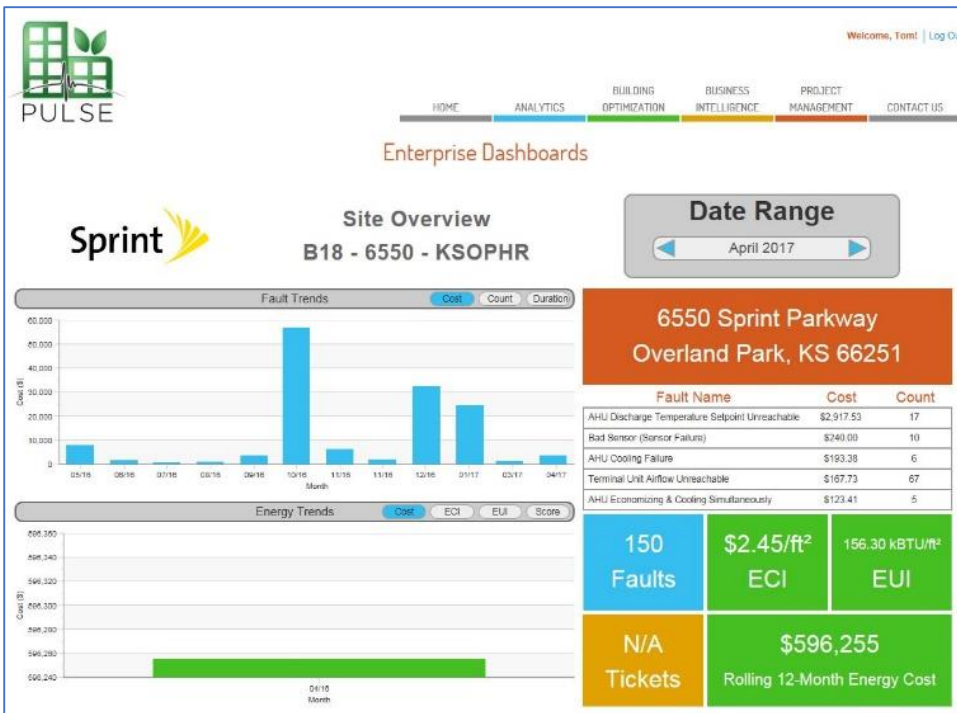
PULSE

Welcome, Tom! | Log Ou

HOME ANALYTICS BUILDING OPTIMIZATION BUSINESS INTELLIGENCE PROJECT MANAGEMENT CONTACT US

Enterprise Dashboards

Sprint

Site Overview
B18 - 6550 - KSOPHR

Date Range
April 2017

Fault Trends
Cost Count Duration

60,000
50,000
40,000
30,000
20,000
10,000
0
Cost ($)
05/16 06/16 07/16 08/16 09/16 10/16 11/16 11/16 12/16 01/17 03/17 04/17
Month

Energy Trends
Cost ECI EUI Score

596,360
596,340
596,320
596,300
596,280
596,260
596,240
Cost ($)
04/16
Month

6550 Sprint Parkway
Overland Park, KS 66251

| Fault Name | Cost | Count |
|---|---|---|
| AHU Discharge Temperature Setpoint Unreachable | $2,917.53 | 17 |
| Bad Sensor (Sensor Failure) | $240.00 | 10 |
| AHU Cooling Failure | $193.38 | 6 |
| Terminal Unit Airflow Unreachable | $167.73 | 67 |
| AHU Economizing & Cooling Simultaneously | $123.41 | 5 |

150
Faults

$2.45/ft²
ECI

156.30 kBTU/ft²
EUI

N/A
Tickets

$596,255
Rolling 12-Month Energy Cost